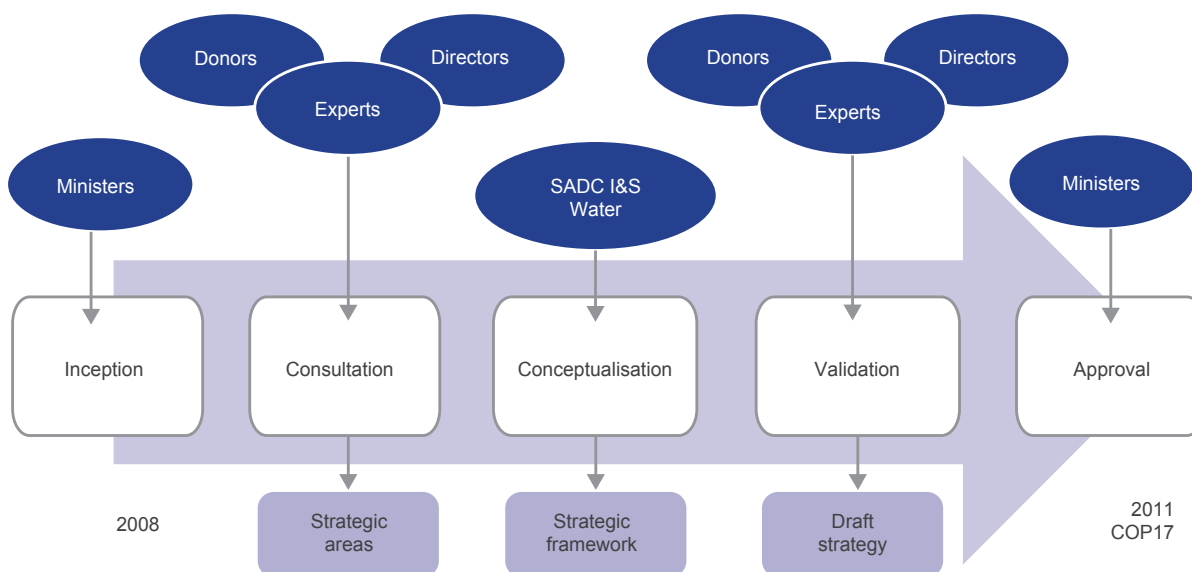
Donors

Directors

Experts

Donors

Directors

Experts

Ministers

SADC I&S Water

Ministers

Inception

Consultation

Conceptualisation

Validation

Approval

2008

Strategic areas

Strategic framework

Draft strategy

2011 COP17